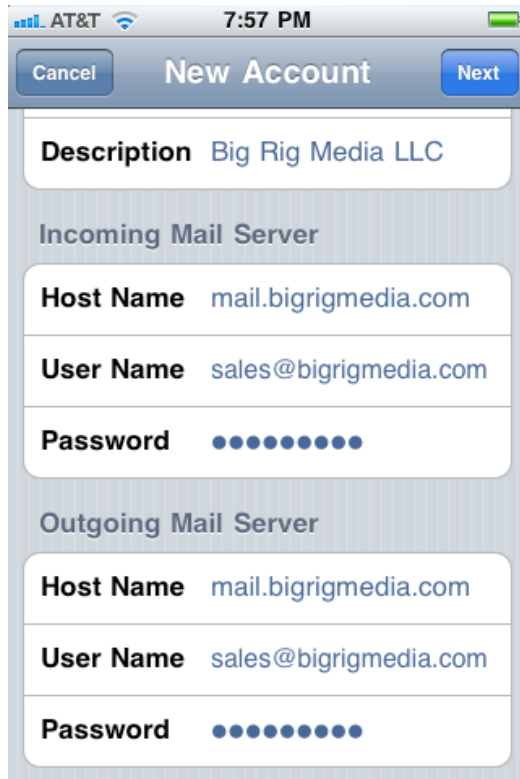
AT&T 7:57 PM

Cancel New Account Next

Description Big Rig Media LLC

Incoming Mail Server

Host Name mail.bigrigmedia.com

User Name sales@bigrigmedia.com

Password ●●●●●●●●●

Outgoing Mail Server

Host Name mail.bigrigmedia.com

User Name sales@bigrigmedia.com

Password ●●●●●●●●●